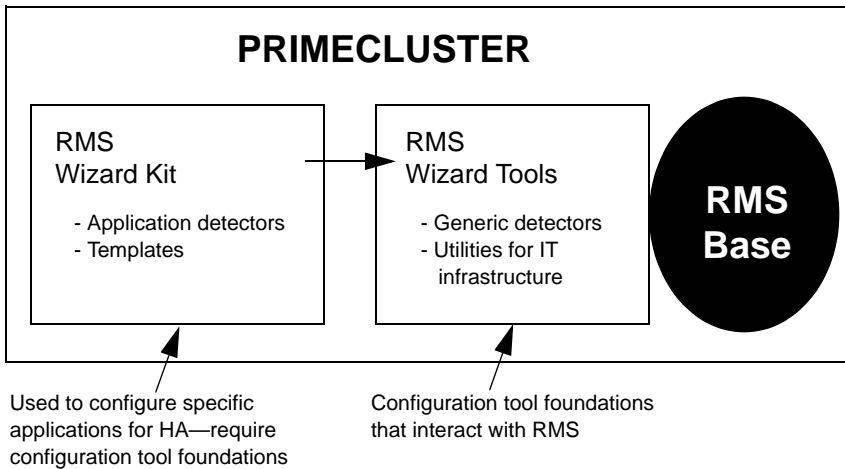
PRIMECLUSTER

RMS
Wizard Kit

- Application detectors
- Templates

RMS
Wizard Tools

- Generic detectors
- Utilities for IT infrastructure

RMS
Base

Used to configure specific applications for HA—require configuration tool foundations

Configuration tool foundations that interact with RMS